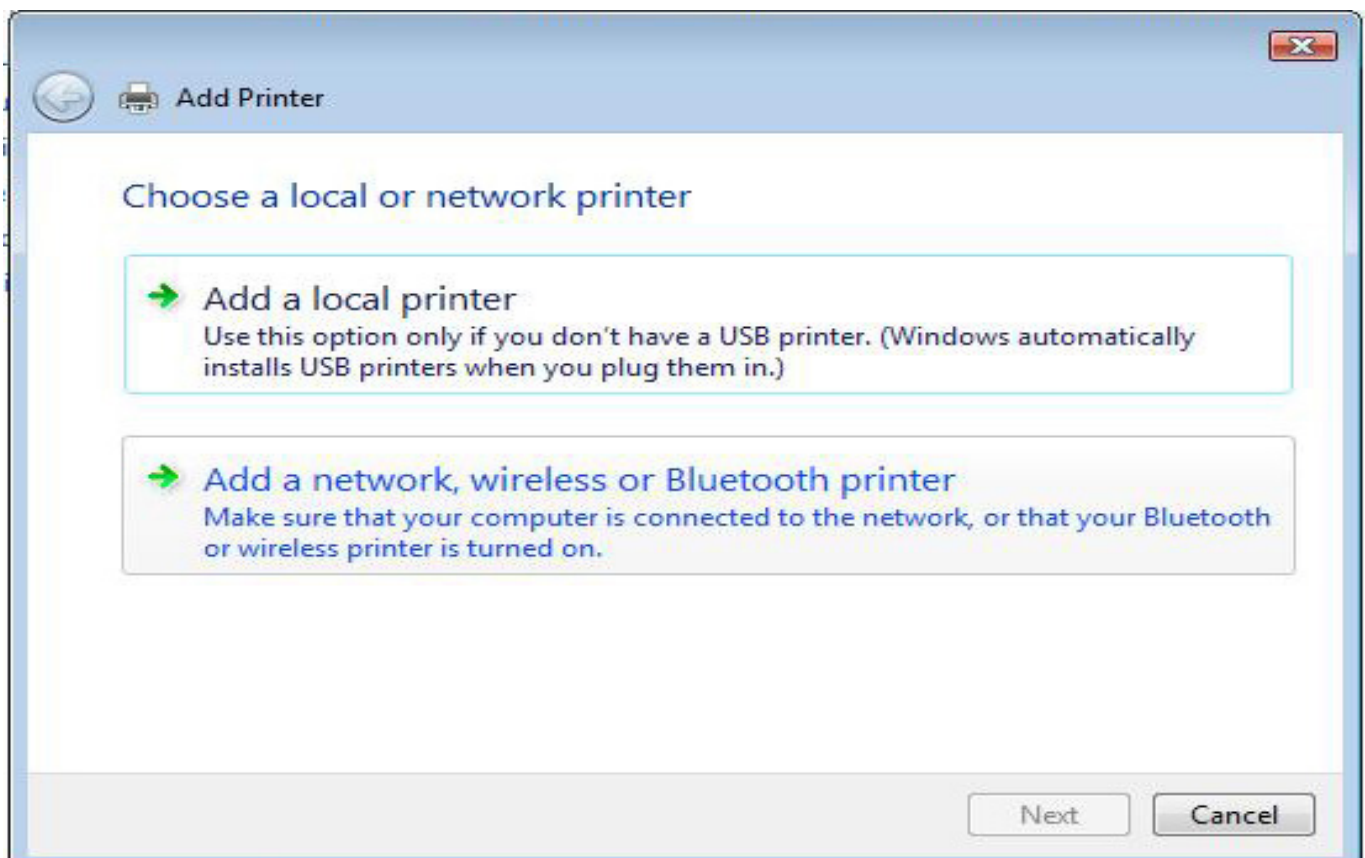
Add Printer

Choose a local or network printer

Add a local printer
Use this option only if you don't have a USB printer. (Windows automatically installs USB printers when you plug them in.)

Add a network, wireless or Bluetooth printer
Make sure that your computer is connected to the network, or that your Bluetooth or wireless printer is turned on.

Next
Cancel